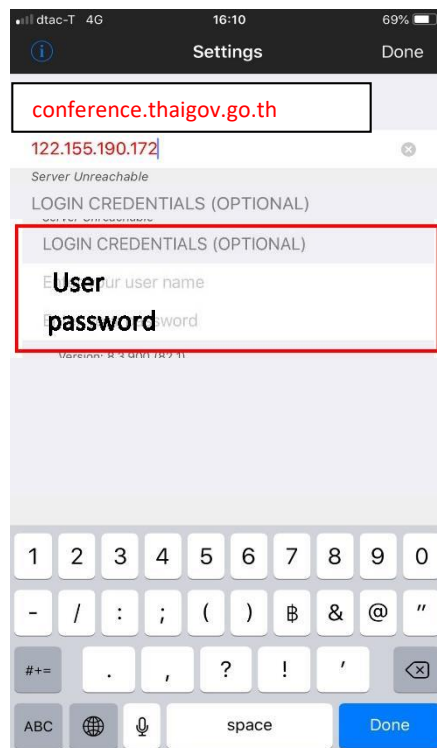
dtac-T 4G 16:10 69%

Settings Done

conference.thaigov.go.th

122.155.190.172

Server Unreachable

LOGIN CREDENTIALS (OPTIONAL)

Server Unreachable

LOGIN CREDENTIALS (OPTIONAL)

User

E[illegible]ur user name

password

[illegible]sword

Version: 8.3.900 (82.1)

1 2 3 4 5 6 7 8 9 0

- / : ; ( ) ฿ & @ "

#+= . , ? ! ' 

ABC space Done